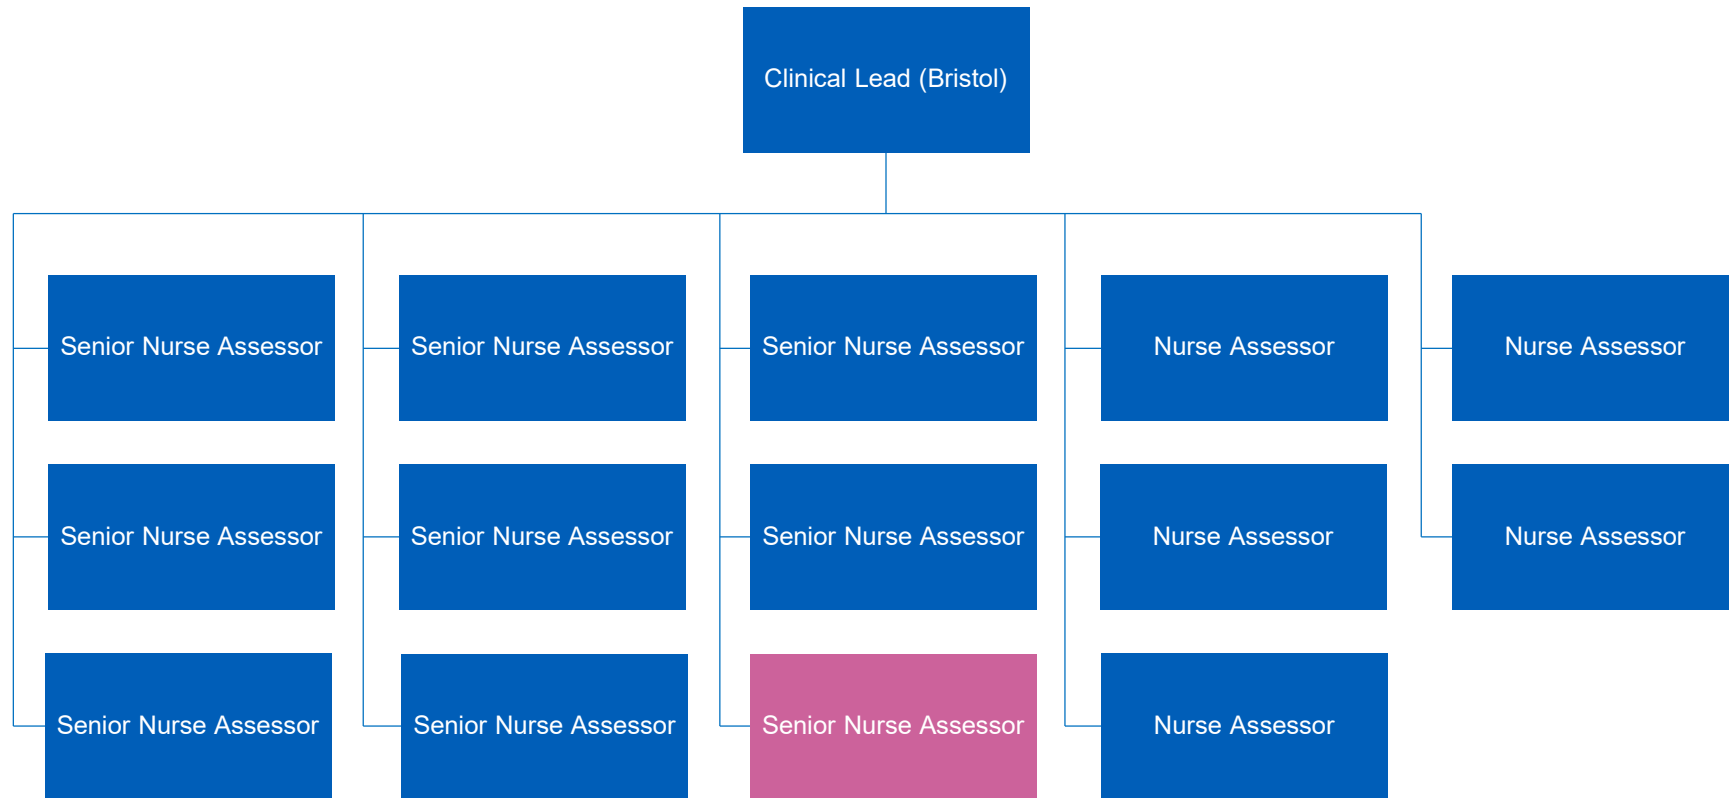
Clinical Lead (Bristol)

Senior Nurse Assessor

Senior Nurse Assessor

Senior Nurse Assessor

Senior Nurse Assessor

Senior Nurse Assessor

Senior Nurse Assessor

Senior Nurse Assessor

Senior Nurse Assessor

Senior Nurse Assessor

Nurse Assessor

Nurse Assessor

Nurse Assessor

Nurse Assessor

Nurse Assessor